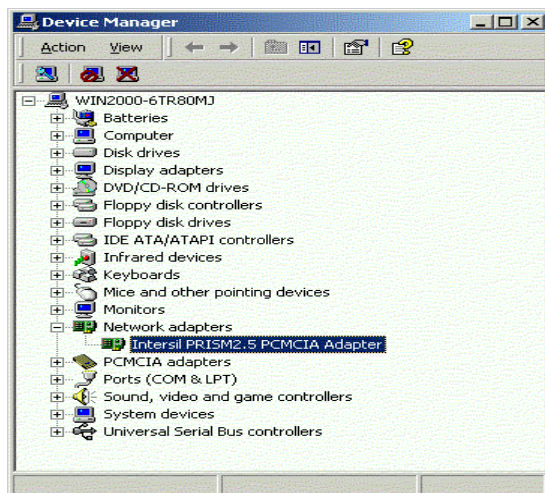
Device Manager

Action View

WIN2000-6TR80MJ
Batteries
Computer
Disk drives
Display adapters
DVD/CD-ROM drives
Floppy disk controllers
Floppy disk drives
IDE ATA/ATAPI controllers
Infrared devices
Keyboards
Mice and other pointing devices
Monitors
Network adapters
Intersil PRISM2.5 PCMCIA Adapter
PCMCIA adapters
Ports (COM & LPT)
Sound, video and game controllers
System devices
Universal Serial Bus controllers